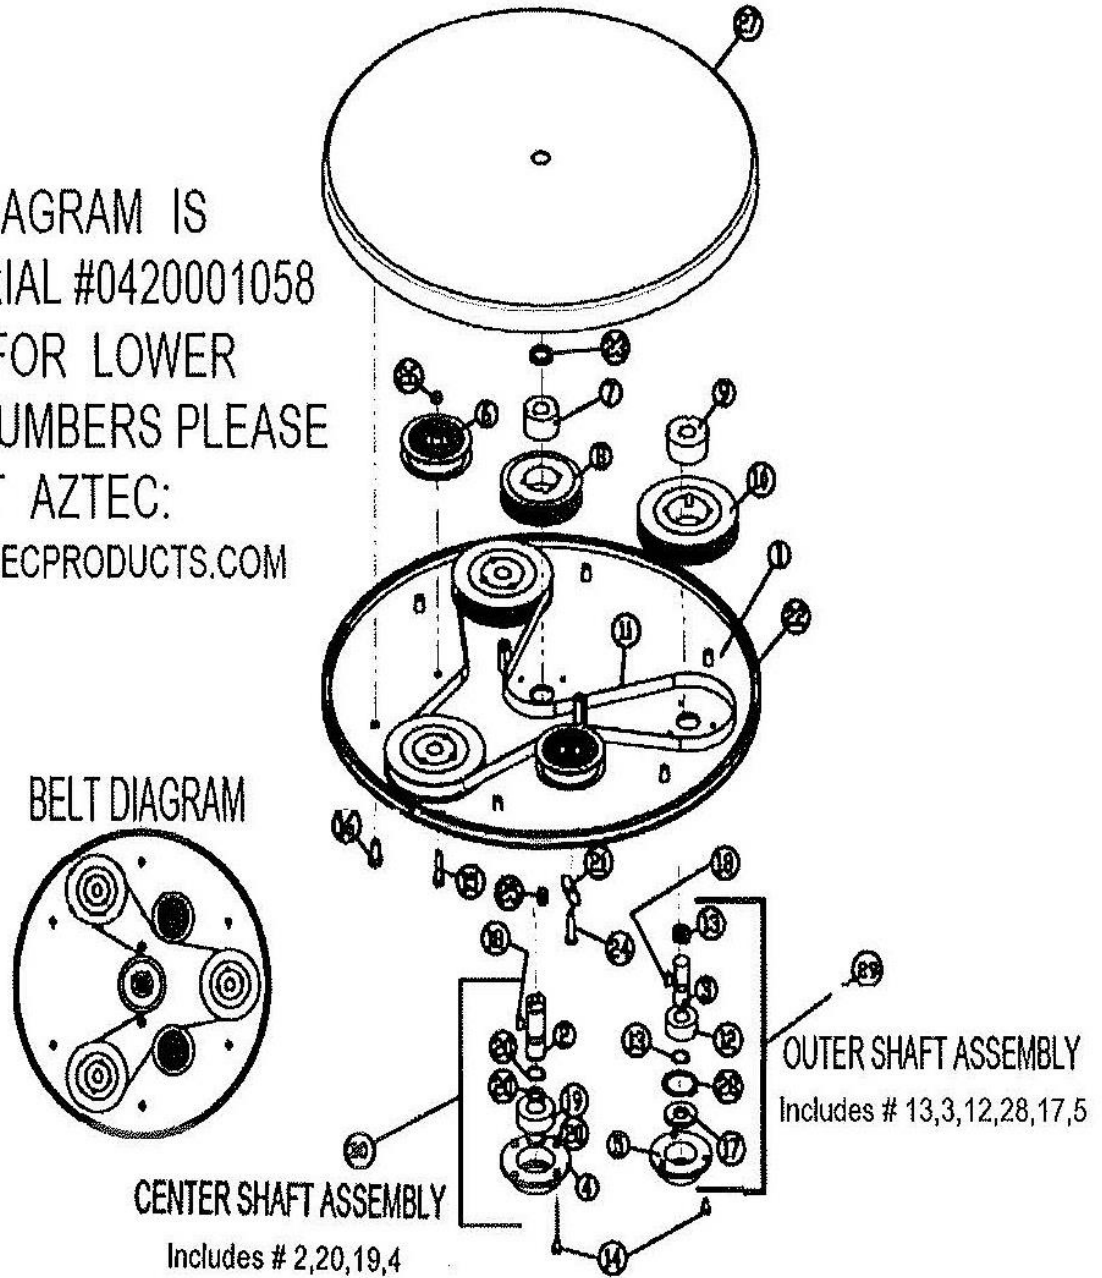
27

AGRAM IS
IAL #0420001058
FOR LOWER
UMBERS PLEASE
AZTEC:
ECPRODUCTS.COM

26
25
7
9
6
8
10
1
11
22

BELT DIAGRAM

14
15
23
21
18
24
13
16
3
2
20
12
13
28
20
19
20
30
5
17
4
14

OUTER SHAFT ASSEMBLY
Includes # 13,3,12,28,17,5

CENTER SHAFT ASSEMBLY
Includes # 2,20,19,4